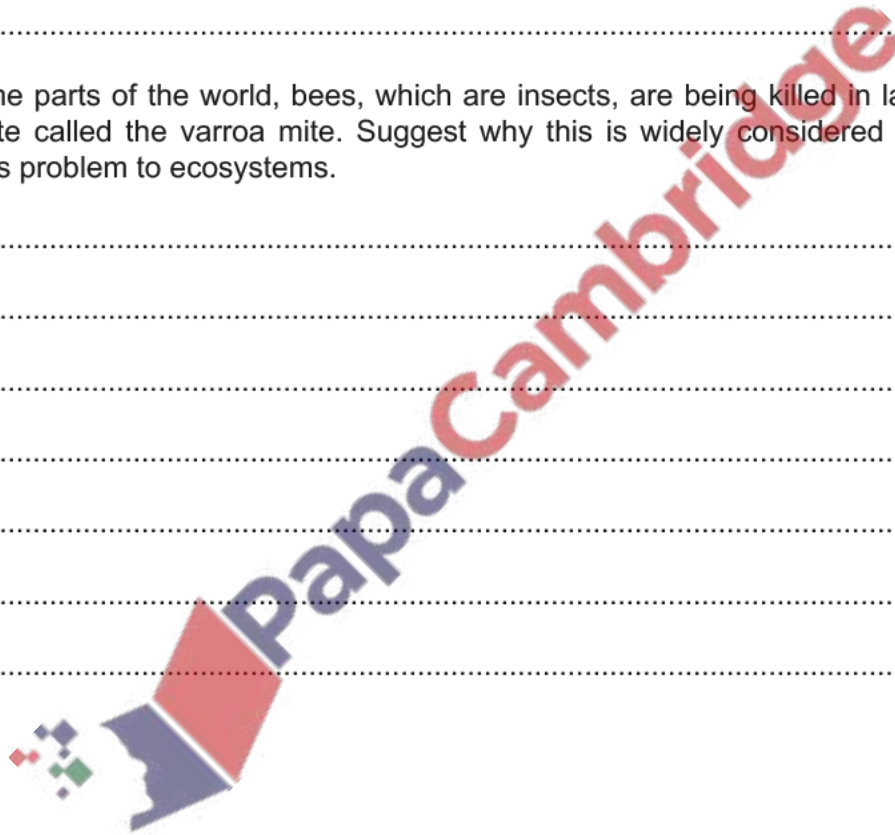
...........................................................................................................

ne parts of the world, bees, which are insects, are being killed in la te called the varroa mite. Suggest why this is widely considered s problem to ecosystems.

...........................................................................................................

...........................................................................................................

...........................................................................................................

...........................................................................................................

...........................................................................................................

...........................................................................................................

...........................................................................................................

PapaCambridge